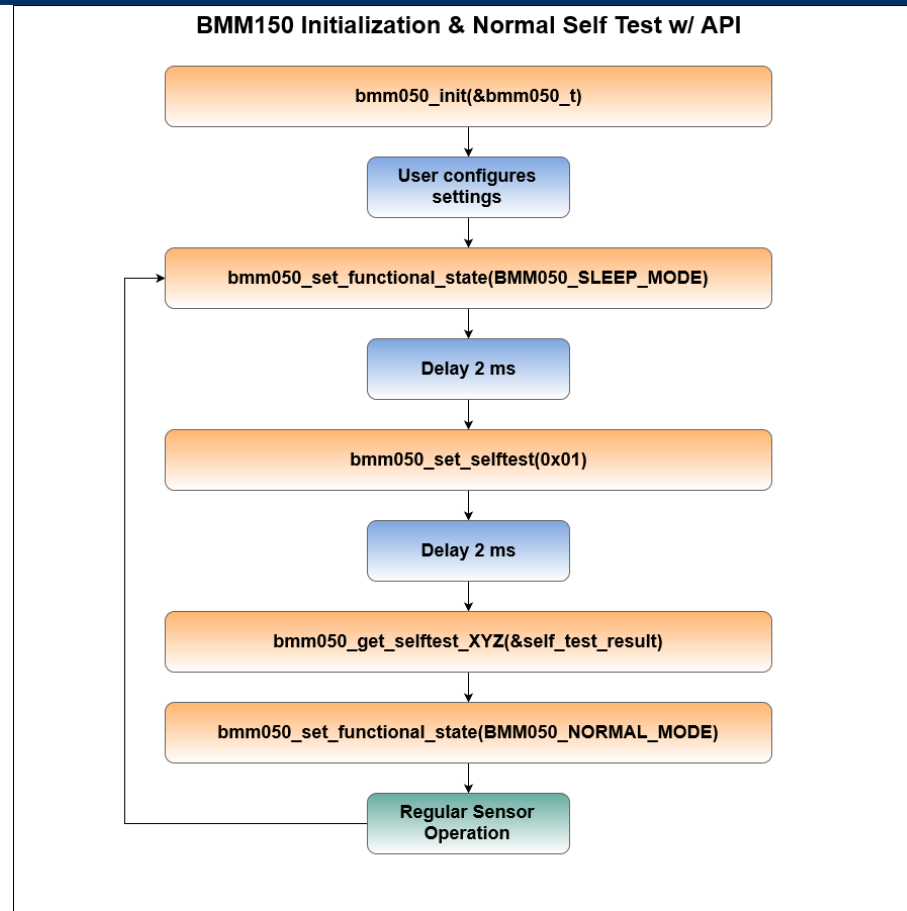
BMM150 Initialization & Normal Self Test w/ API

bmm050_init(&bmm050_t)

User configures settings

bmm050_set_functional_state(BMM050_SLEEP_MODE)

Delay 2 ms

bmm050_set_selftest(0x01)

Delay 2 ms

bmm050_get_selftest_XYZ(&self_test_result)

bmm050_set_functional_state(BMM050_NORMAL_MODE)

Regular Sensor Operation